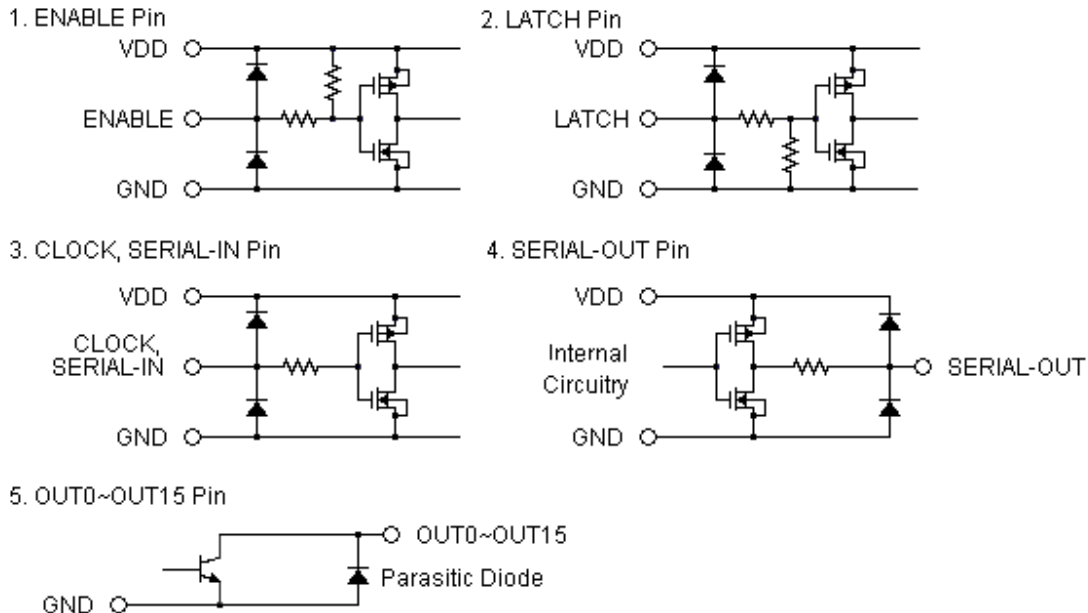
1. ENABLE Pin

VDD

ENABLE

GND

2. LATCH Pin

VDD

LATCH

GND

3. CLOCK, SERIAL-IN Pin

VDD

CLOCK, SERIAL-IN

GND

4. SERIAL-OUT Pin

VDD

Internal Circuitry

SERIAL-OUT

GND

5. OUT0~OUT15 Pin

OUT0~OUT15

Parasitic Diode

GND